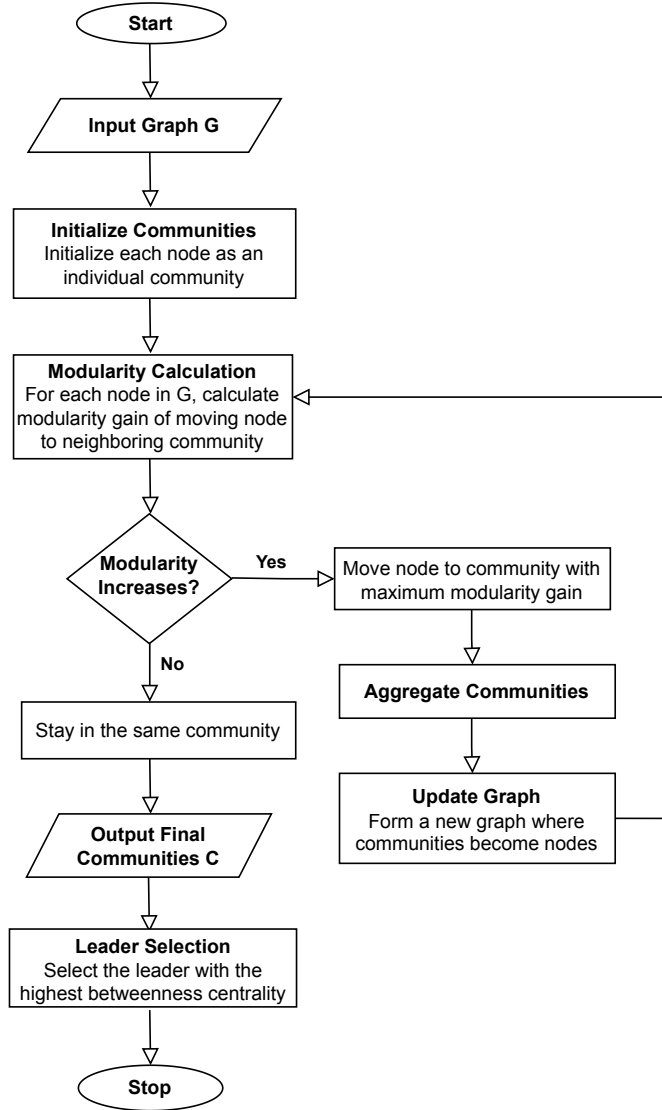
Start

Input Graph G

Initialize Communities
Initialize each node as an individual community

Modularity Calculation
For each node in G, calculate modularity gain of moving node to neighboring community

Modularity Increases?

Yes

Move node to community with maximum modularity gain

Aggregate Communities

Update Graph
Form a new graph where communities become nodes

No

Stay in the same community

Output Final Communities C

Leader Selection
Select the leader with the highest betweenness centrality

Stop